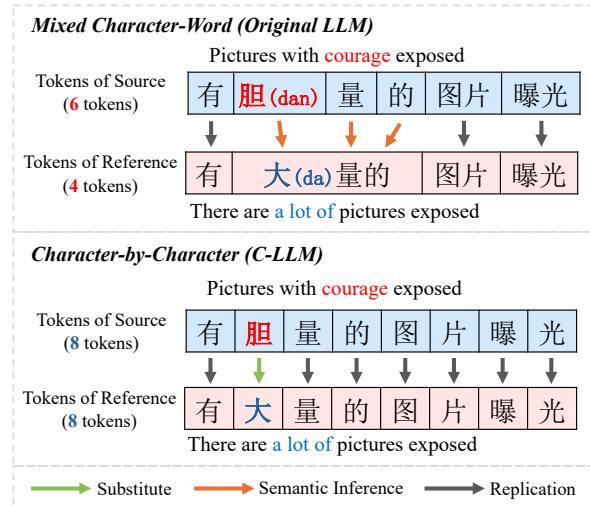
Mixed Character-Word (Original LLM)

Pictures with courage exposed

Tokens of Source (6 tokens)

| 有 | 胆(dan) | 量 | 的 | 图片 | 曝光 |
|---|---|---|---|---|---|

Tokens of Reference (4 tokens)

| 有 | 大(da)量的 | 图片 | 曝光 |
|---|---|---|---|

There are a lot of pictures exposed

Character-by-Character (C-LLM)

Pictures with courage exposed

Tokens of Source (8 tokens)

| 有 | 胆 | 量 | 的 | 图 | 片 | 曝 | 光 |
|---|---|---|---|---|---|---|---|

Tokens of Reference (8 tokens)

| 有 | 大 | 量 | 的 | 图 | 片 | 曝 | 光 |
|---|---|---|---|---|---|---|---|

There are a lot of pictures exposed

Substitute Semantic Inference Replication